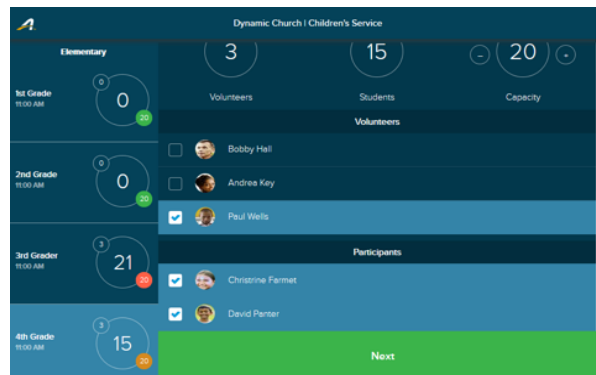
Dynamic Church | Children's Service

Elementary

1st Grade
11:00 AM
0
0
20

2nd Grade
11:00 AM
0
0
20

3rd Grader
11:00 AM
3
21
20

4th Grade
11:00 AM
3
15
20

3
Volunteers

15
Students

-
20
+
Capacity

Volunteers

Bobby Hall

Andrea Key

Paul Wells

Participants

Christine Farmet

David Panter

Next